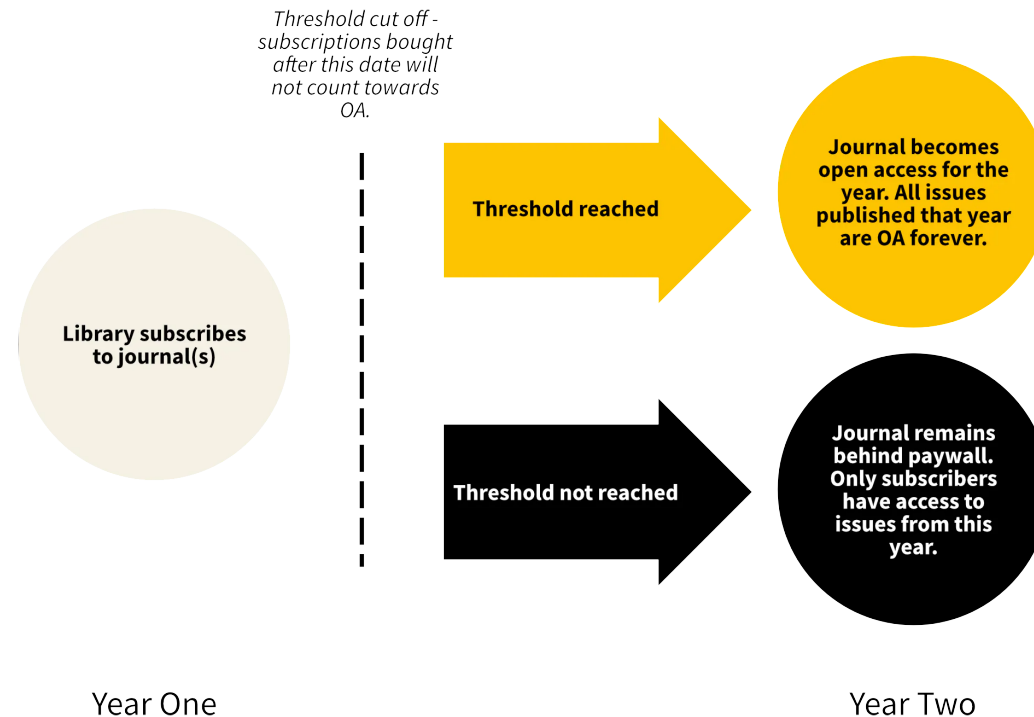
Threshold cut off - subscriptions bought after this date will not count towards OA.

Library subscribes to journal(s)

Threshold reached

Journal becomes open access for the year. All issues published that year are OA forever.

Threshold not reached

Journal remains behind paywall. Only subscribers have access to issues from this year.

Year One

Year Two